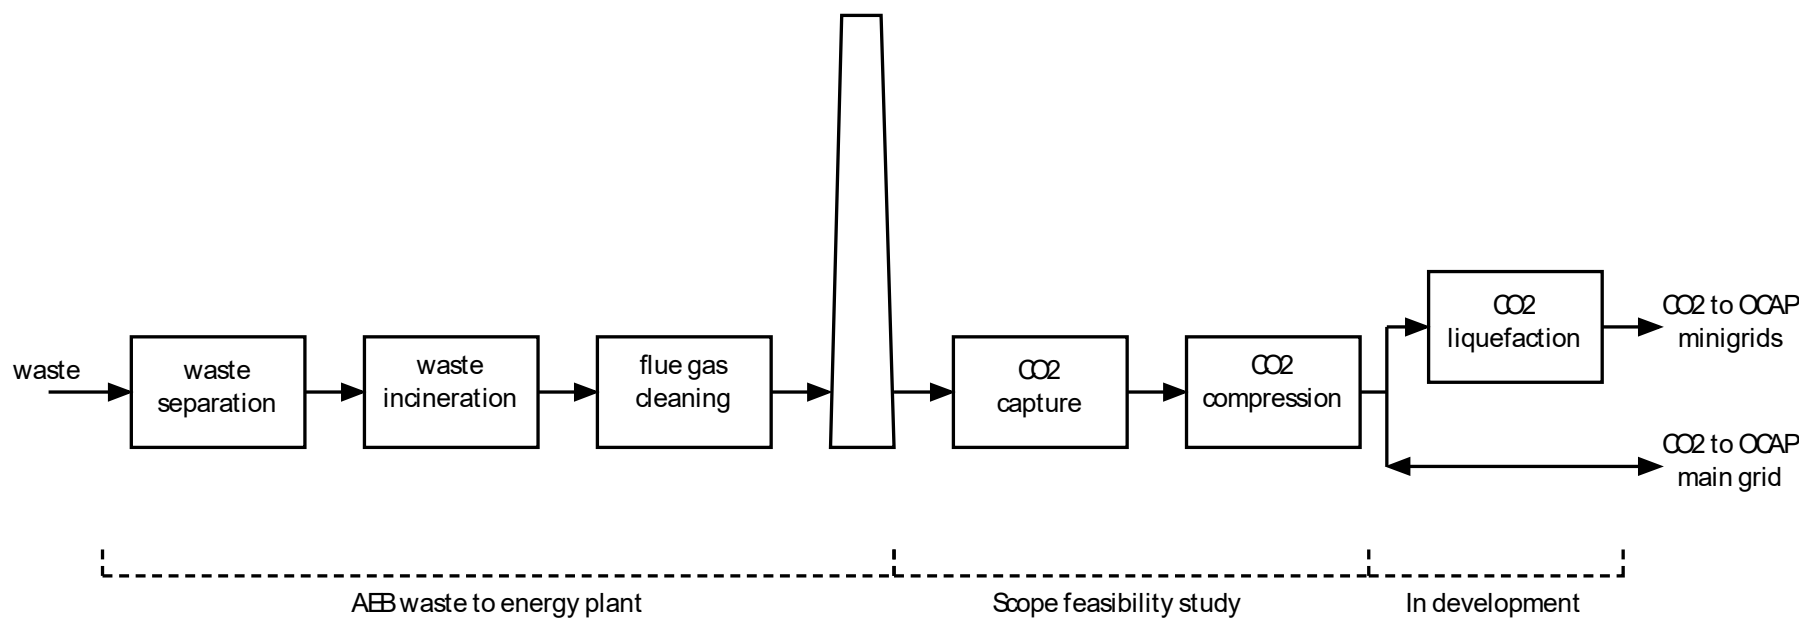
waste

waste separation

waste incineration

flue gas cleaning

CO2 capture

CO2 compression

CO2 liquefaction

CO2 to OCAP minigrids

CO2 to OCAP main grid

AEB waste to energy plant

Scope feasibility study

In development